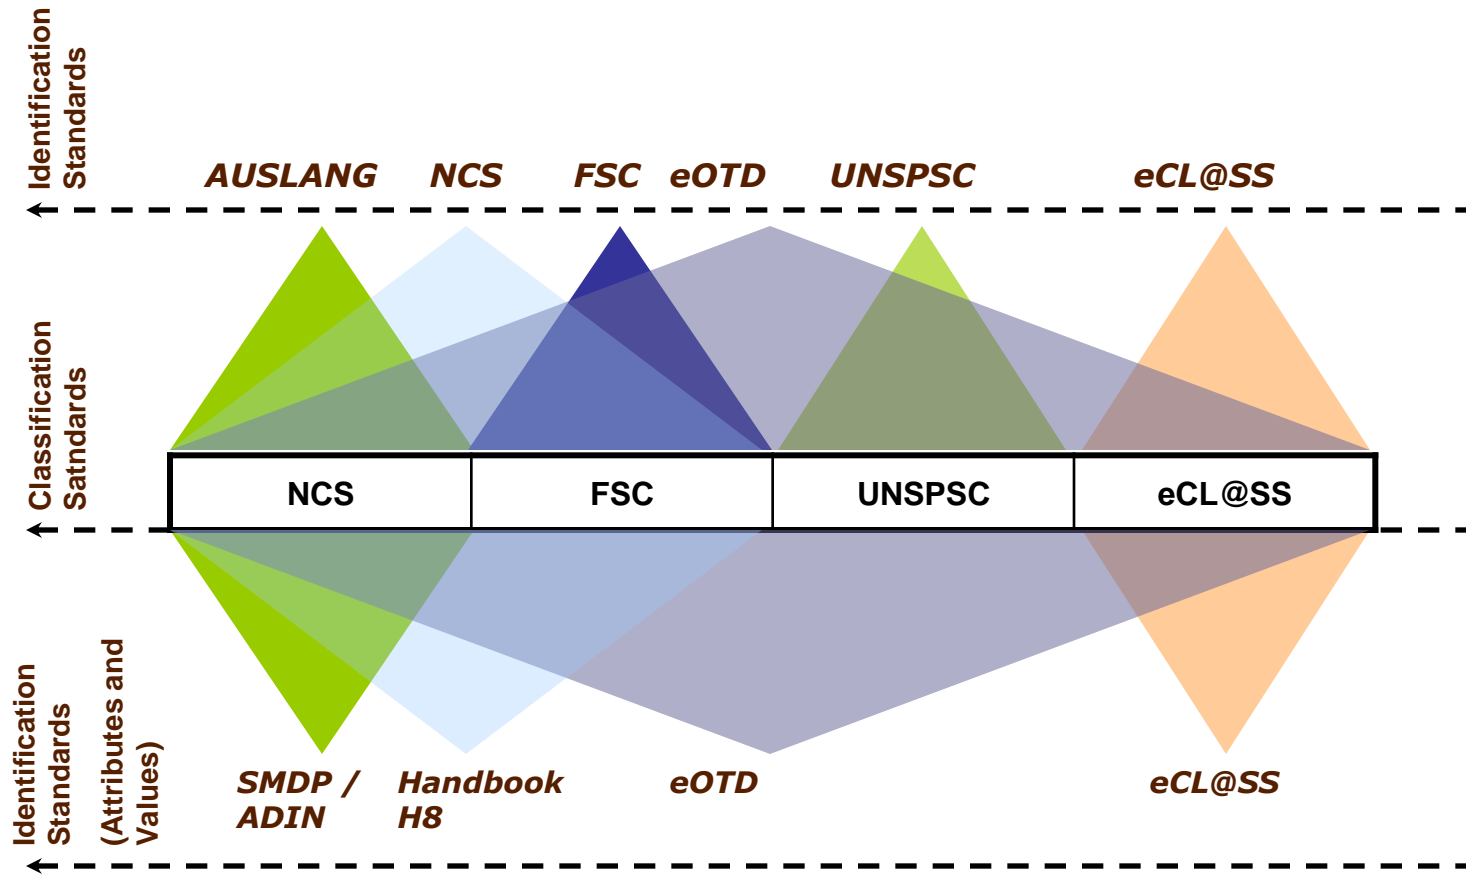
Identification Standards

AUSLANG NCS FSC eOTD UNSPSC eCL@SS

Classification Satndards

| NCS | FSC | UNSPSC | eCL@SS |
|---|---|---|---|

Identification Standards (Attributes and Values)

SMDP / ADIN Handbook H8 eOTD eCL@SS